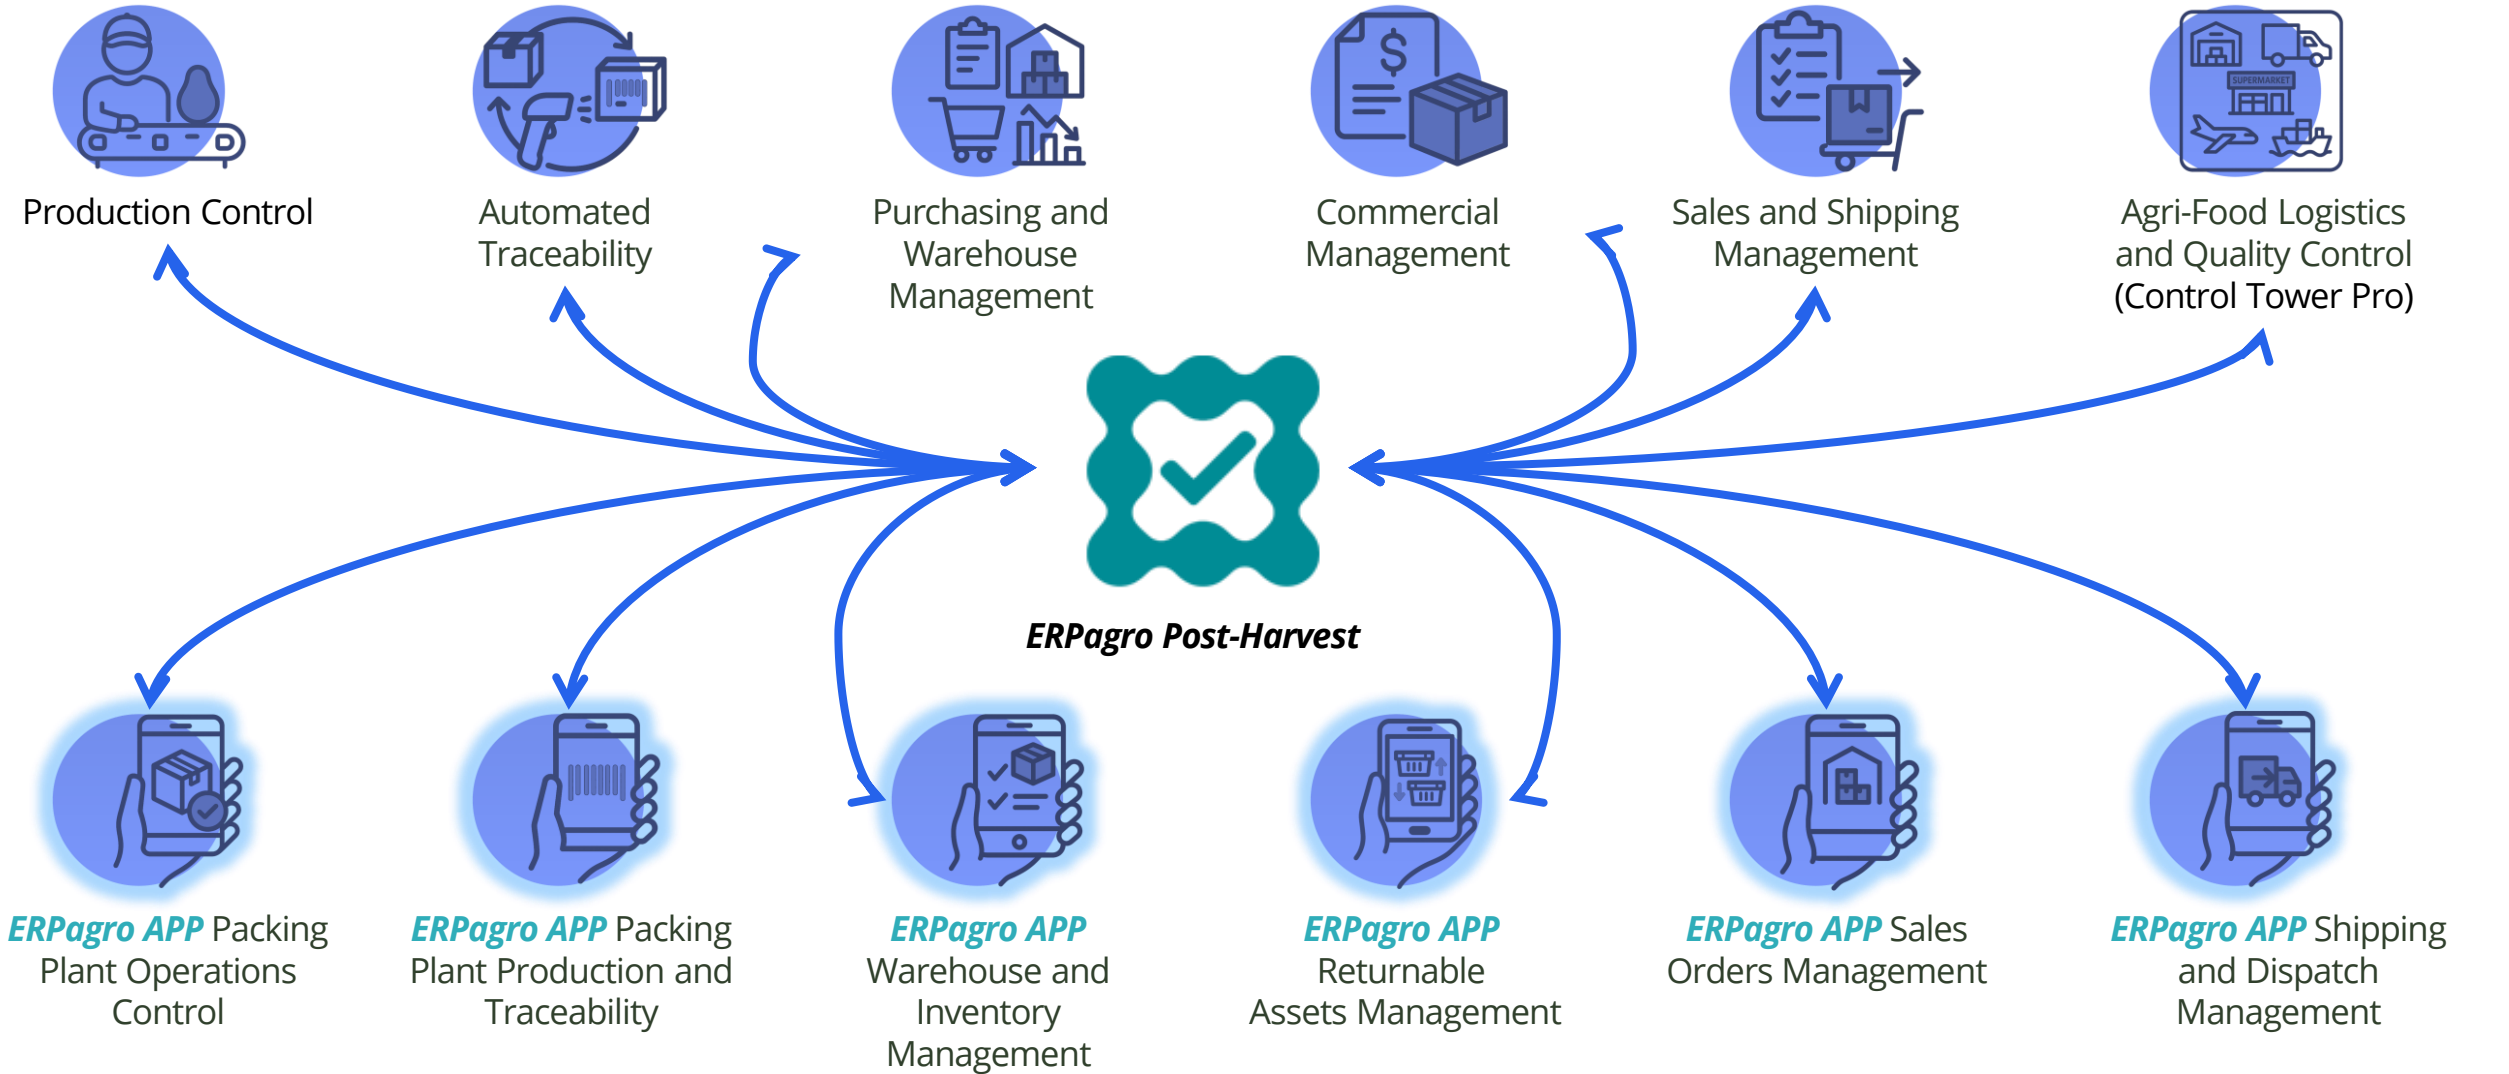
Production Control

Automated Traceability

Purchasing and Warehouse Management

Commercial Management

Sales and Shipping Management

SUPERMARKET

Agri-Food Logistics and Quality Control (Control Tower Pro)

ERPagro Post-Harvest

ERPagro APP Packing Plant Operations Control

ERPagro APP Packing Plant Production and Traceability

ERPagro APP Warehouse and Inventory Management

ERPagro APP Returnable Assets Management

ERPagro APP Sales Orders Management

ERPagro APP Shipping and Dispatch Management